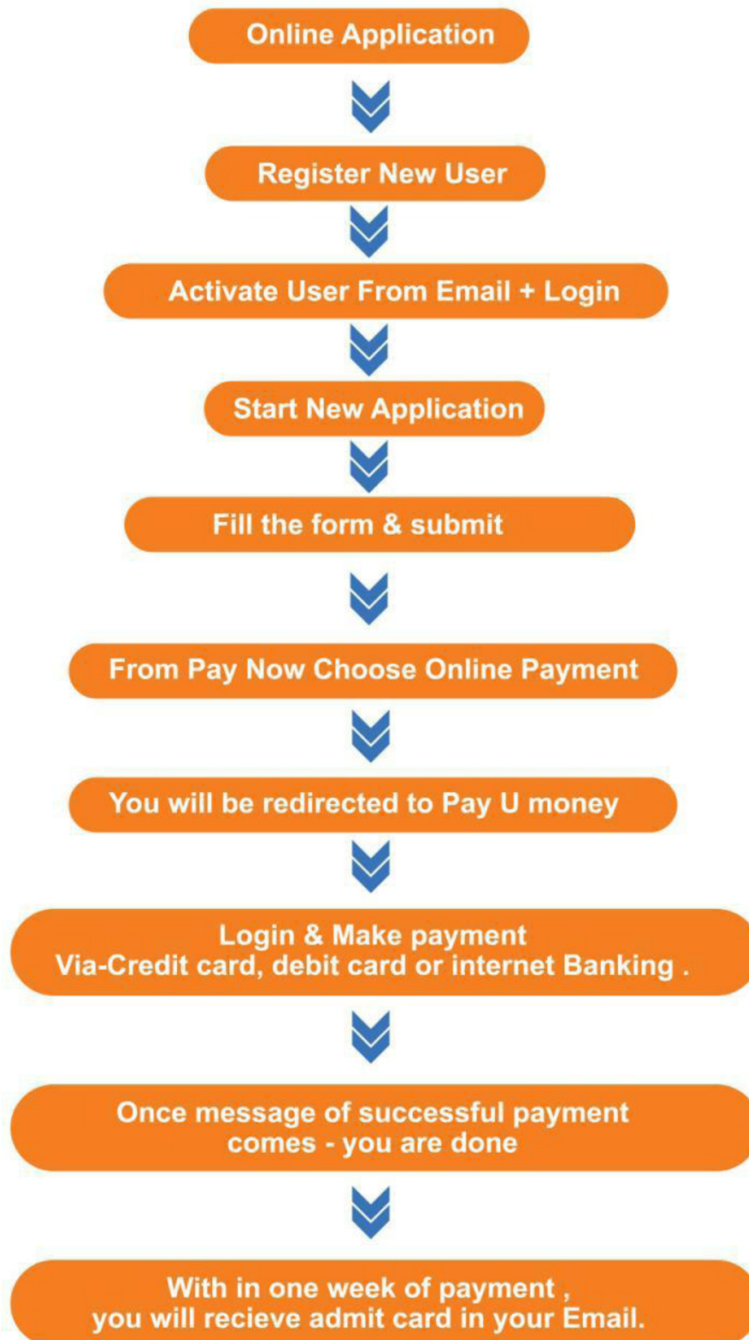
Online Application

Register New User

Activate User From Email + Login

Start New Application

Fill the form & submit

From Pay Now Choose Online Payment

You will be redirected to Pay U money

Login & Make payment
Via-Credit card, debit card or internet Banking .

Once message of successful payment comes - you are done

With in one week of payment , you will recieve admit card in your Email.